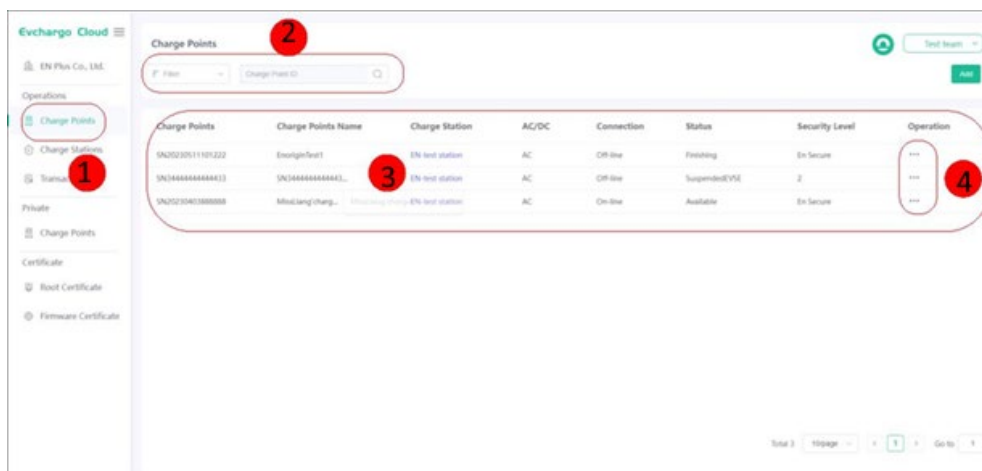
Evchargo Cloud ≡

EN Plus Co., Ltd.

Operations

Charge Points

Charge Stations

Transa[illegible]

1

Private

Charge Points

Certificate

Root Certificate

Firmware Certificate

Charge Points

2

Filter

Charge Point ID

Test team

Add

| Charge Points | Charge Points Name | Charge Station | AC/DC | Connection | Status | Security Level | Operation |
|---|---|---|---|---|---|---|---|
| SN20230511101222 | EnoriginTest1 | EN-test station | AC | Off-line | Finishing | En Secure | ··· |
| SN344444444444413 | SN344444444443... | EN-test station | AC | Off-line | SuspendedEVSE | 2 | ··· |
| SN20230403888888 | MissLiang'charg... | EN-test station | AC | On-line | Available | En Secure | ··· |

3

4

Total 3 10/page < 1 > Go to 1